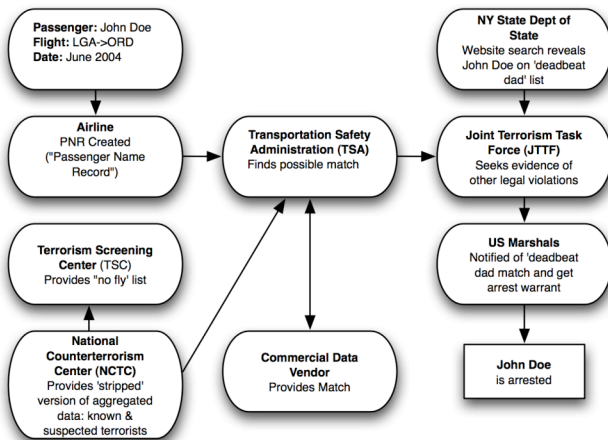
**Passenger:** John Doe
**Flight:** LGA->ORD
**Date:** June 2004

**Airline**
PNR Created
("Passenger Name Record")

**Terrorism Screening Center** (TSC)
Provides "no fly" list

**National Counterterrorism Center (NCTC)**
Provides 'stripped' version of aggregated data: known & suspected terrorists

**Transportation Safety Administration (TSA)**
Finds possible match

**Commercial Data Vendor**
Provides Match

**NY State Dept of State**
Website search reveals John Doe on 'deadbeat dad' list

**Joint Terrorism Task Force (JTTF)**
Seeks evidence of other legal violations

**US Marshals**
Notified of 'deadbeat dad match and get arrest warrant

**John Doe**
is arrested